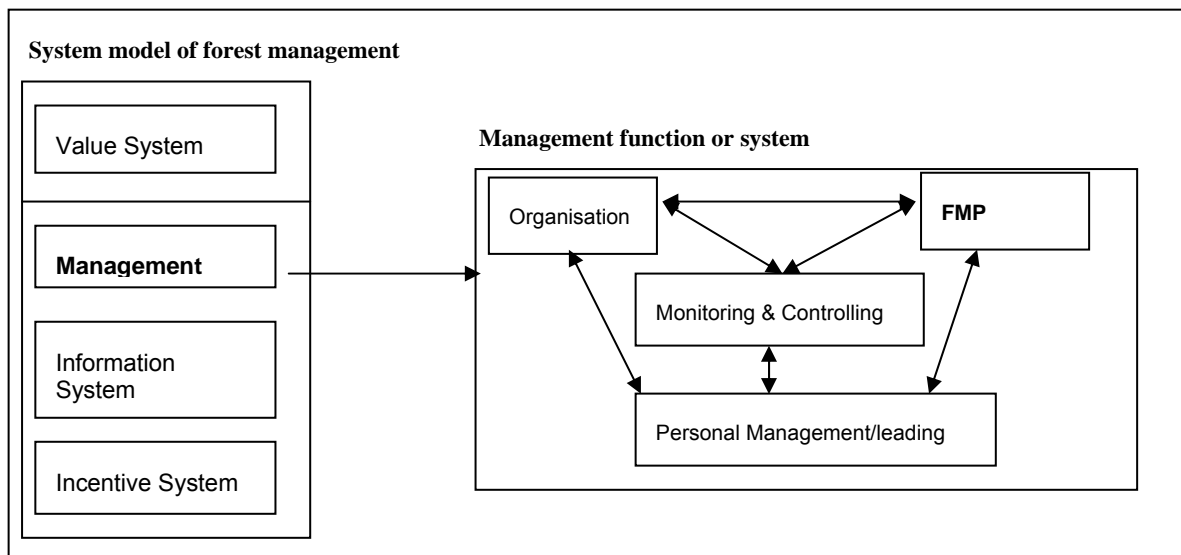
**System model of forest management**

Value System

**Management**

Information System

Incentive System

**Management function or system**

Organisation

**FMP**

Monitoring & Controlling

Personal Management/leading